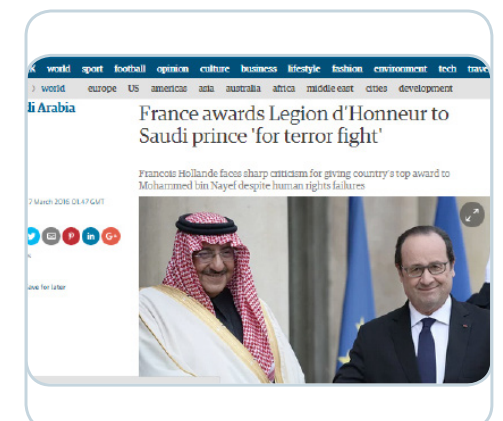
k world sport football opinion culture business lifestyle fashion environment tech trave

› world europe US americas asia australia africa middle east cities development

di Arabia

France awards Legion d'Honneur to Saudi prince 'for terror fight'

Francois Hollande faces sharp criticism for giving country's top award to Mohammed bin Nayef despite human rights failures

7 March 2016 01.47 GMT

ave for later